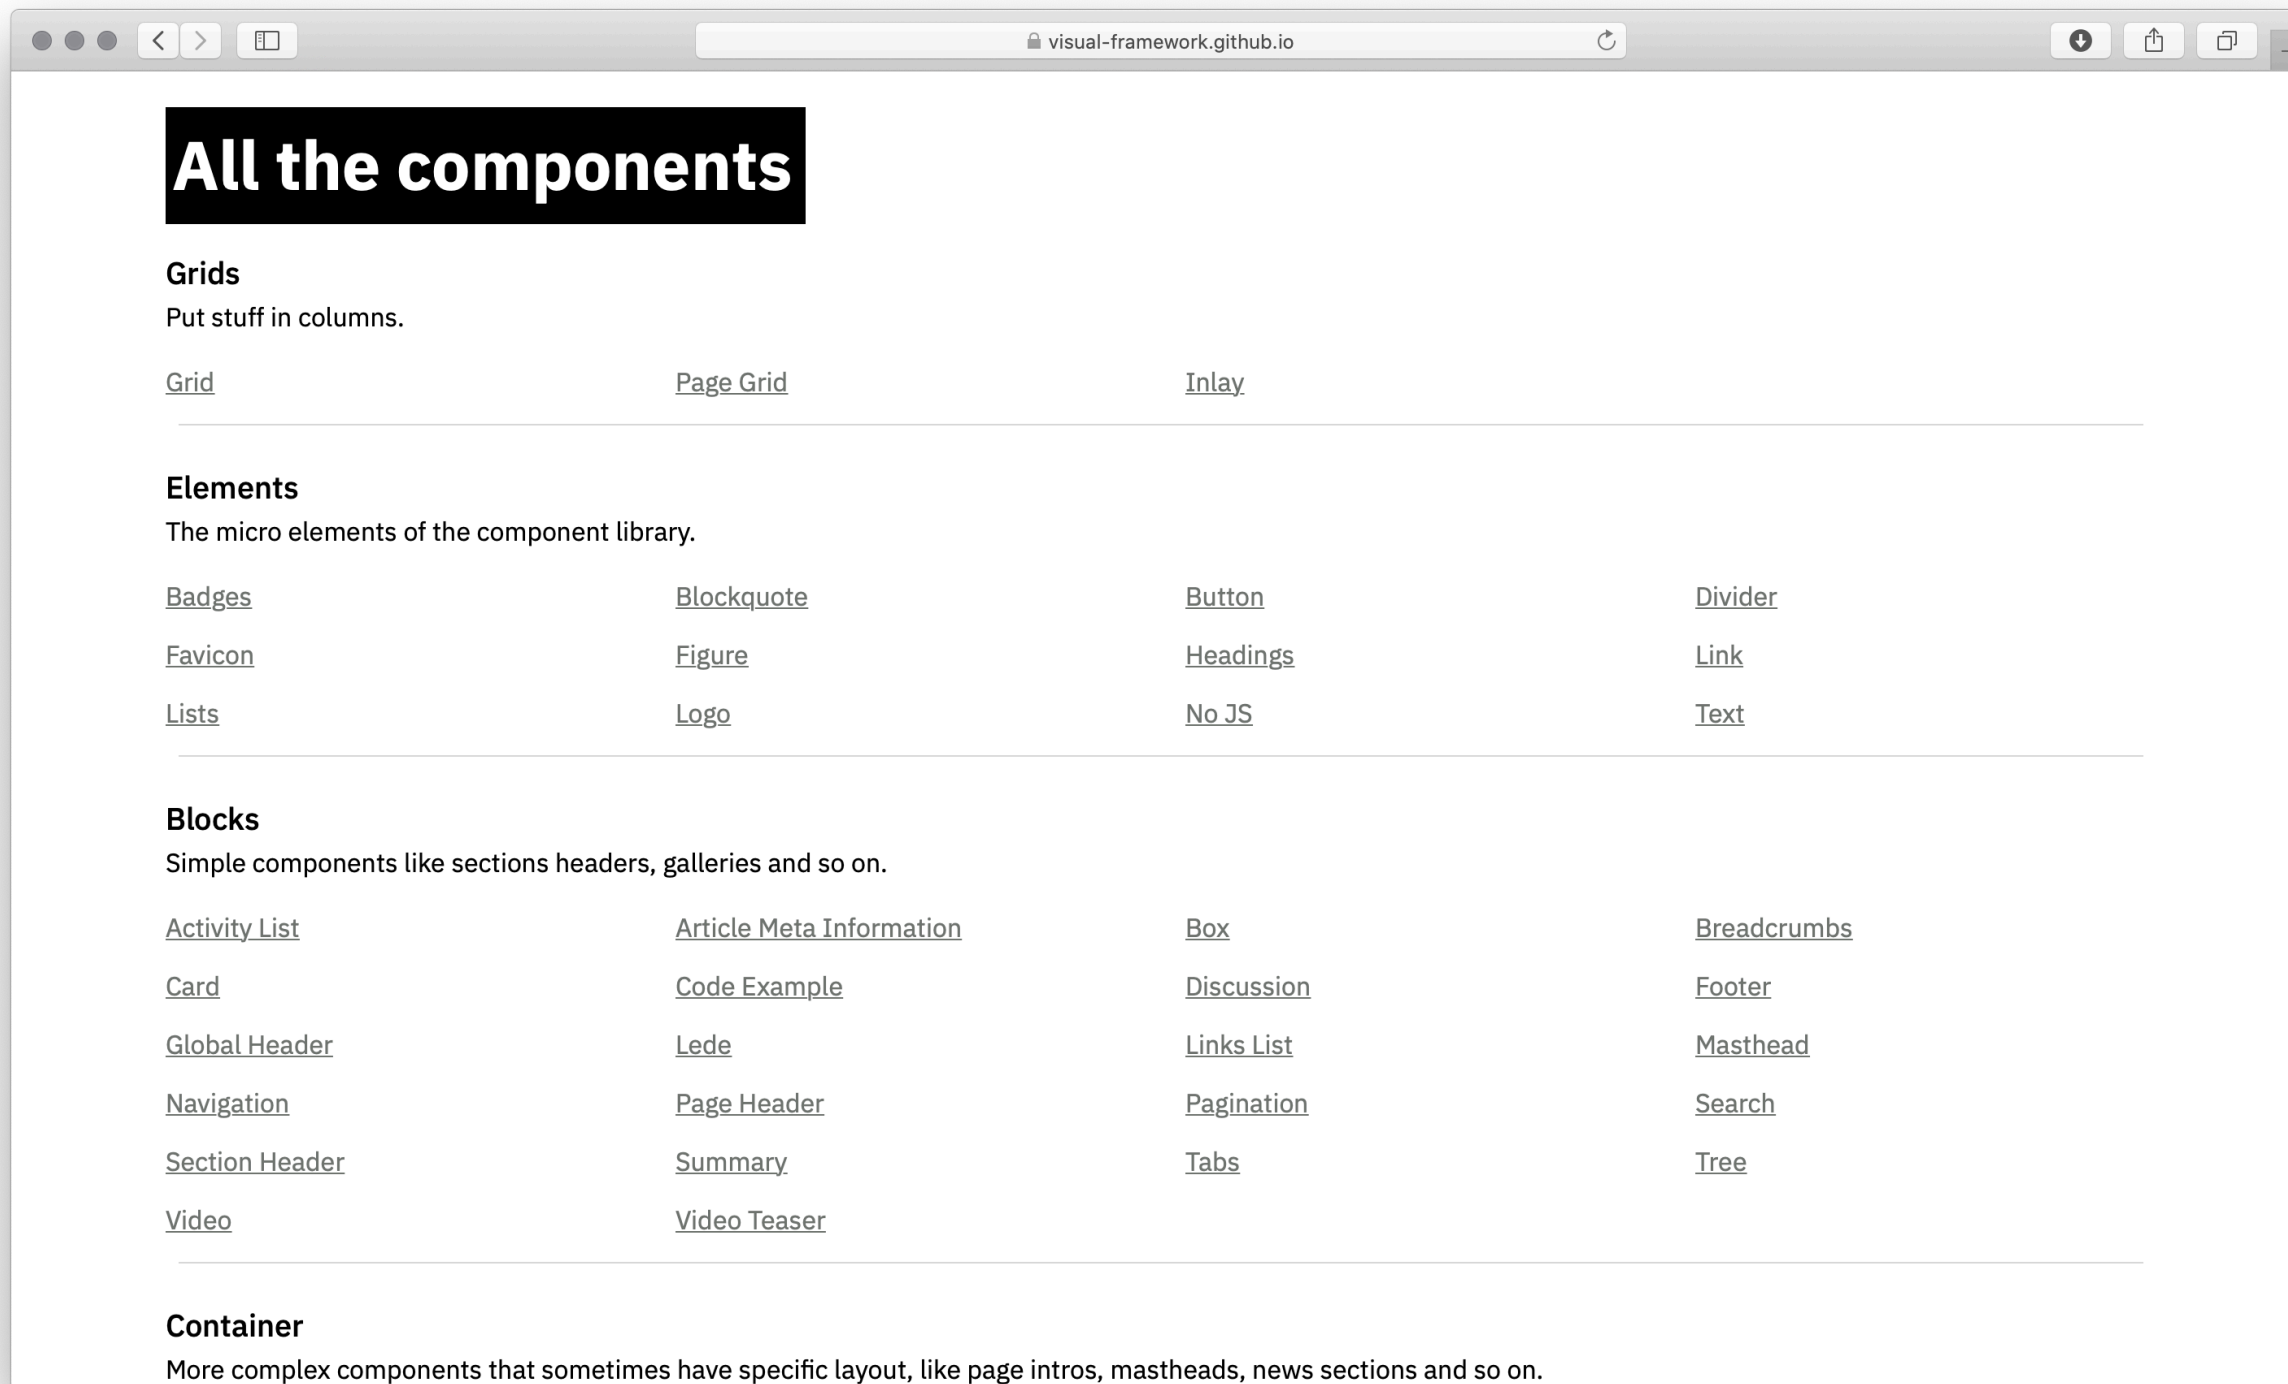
visual-framework.github.io

All the components

Grids

Put stuff in columns.

Grid
Page Grid
Inlay

Elements

The micro elements of the component library.

Badges
Blockquote
Button
Divider
Favicon
Figure
Headings
Link
Lists
Logo
No JS
Text

Blocks

Simple components like sections headers, galleries and so on.

Activity List
Article Meta Information
Box
Breadcrumbs
Card
Code Example
Discussion
Footer
Global Header
Lede
Links List
Masthead
Navigation
Page Header
Pagination
Search
Section Header
Summary
Tabs
Tree
Video
Video Teaser

Container

More complex components that sometimes have specific layout, like page intros, mastheads, news sections and so on.